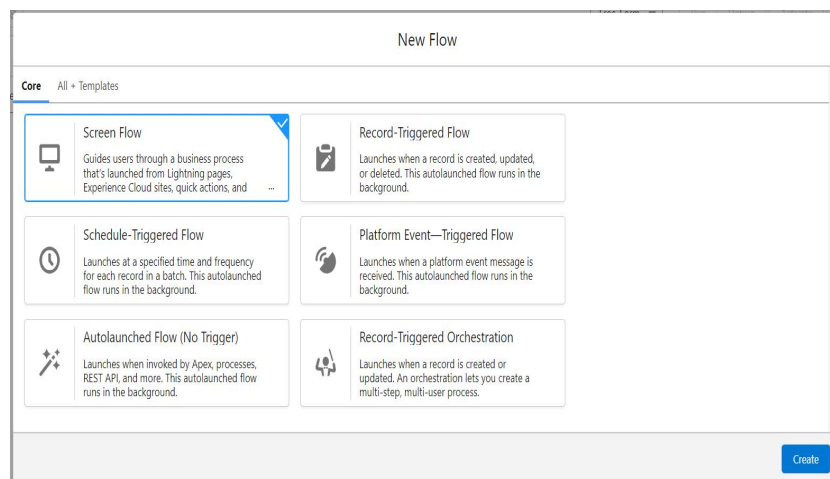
New Flow

Core All + Templates

Screen Flow
Guides users through a business process that's launched from Lightning pages, Experience Cloud sites, quick actions, and ...

Record-Triggered Flow
Launches when a record is created, updated, or deleted. This autolaunched flow runs in the background.

Schedule-Triggered Flow
Launches at a specified time and frequency for each record in a batch. This autolaunched flow runs in the background.

Platform Event—Triggered Flow
Launches when a platform event message is received. This autolaunched flow runs in the background.

Autolaunched Flow (No Trigger)
Launches when invoked by Apex, processes, REST API, and more. This autolaunched flow runs in the background.

Record-Triggered Orchestration
Launches when a record is created or updated. An orchestration lets you create a multi-step, multi-user process.

Create